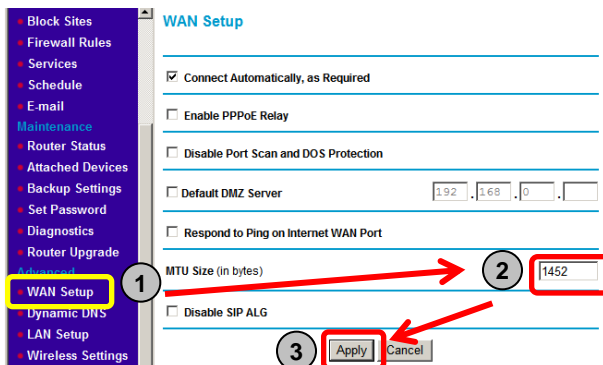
Block Sites
Firewall Rules
Services
Schedule
E-mail
Maintenance
Router Status
Attached Devices
Backup Settings
Set Password
Diagnostics
Router Upgrade
Advanced
WAN Setup
Dynamic DNS
LAN Setup
Wireless Settings

WAN Setup

☑ Connect Automatically, as Required

☐ Enable PPPoE Relay

☐ Disable Port Scan and DOS Protection

☐ Default DMZ Server 192 . 168 . 0 .

☐ Respond to Ping on Internet WAN Port

MTU Size (in bytes) 1452

☐ Disable SIP ALG

1
2
3

Apply Cancel